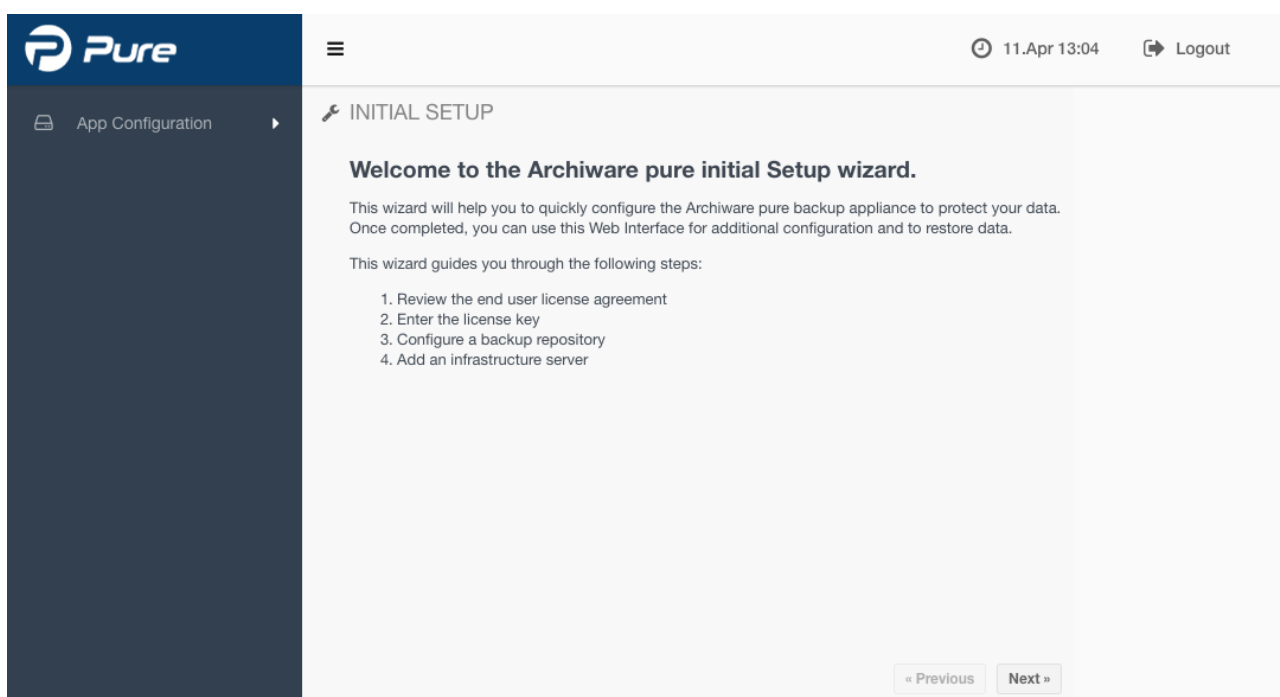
Pure

11.Apr 13:04

Logout

App Configuration

INITIAL SETUP

Welcome to the Archiware pure initial Setup wizard.

This wizard will help you to quickly configure the Archiware pure backup appliance to protect your data. Once completed, you can use this Web Interface for additional configuration and to restore data.

This wizard guides you through the following steps:

1. Review the end user license agreement
2. Enter the license key
3. Configure a backup repository
4. Add an infrastructure server

« Previous

Next »